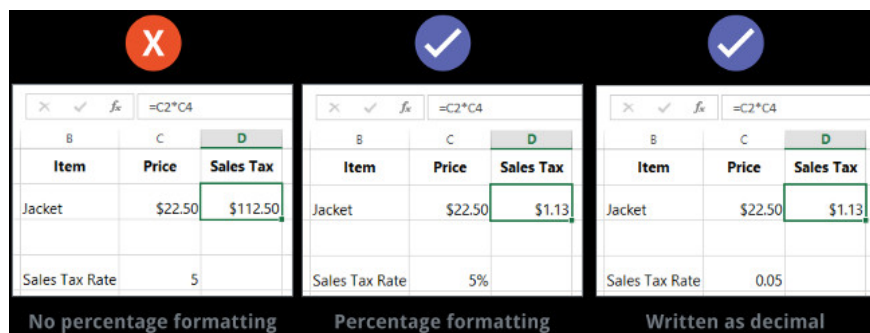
X

× ✓ $f_x$ =C2*C4

| B | C | D |
|---|---|---|
| Item | Price | Sales Tax |
| Jacket | \$22.50 | \$112.50 |
| | | |
| Sales Tax Rate | 5 | |

No percentage formatting

× ✓ $f_x$ =C2*C4

| B | C | D |
|---|---|---|
| Item | Price | Sales Tax |
| Jacket | \$22.50 | \$1.13 |
| | | |
| Sales Tax Rate | 5% | |

Percentage formatting

× ✓ $f_x$ =C2*C4

| B | C | D |
|---|---|---|
| Item | Price | Sales Tax |
| Jacket | \$22.50 | \$1.13 |
| | | |
| Sales Tax Rate | 0.05 | |

Written as decimal